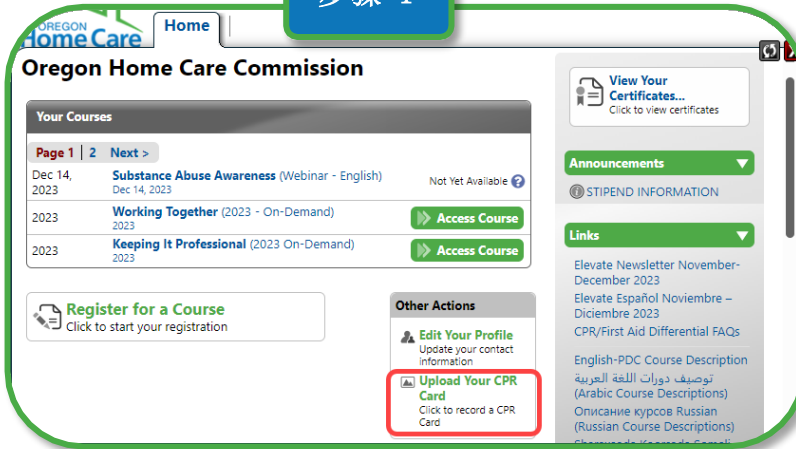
OREGON Home Care

Home

步骤 1

Oregon Home Care Commission

Your Courses

Page 1 | 2 Next >

| | | |
|---|---|---|
| Dec 14, 2023 | Substance Abuse Awareness (Webinar - English) Dec 14, 2023 | Not Yet Available |
| 2023 | Working Together (2023 - On-Demand) 2023 | Access Course |
| 2023 | Keeping It Professional (2023 On-Demand) 2023 | Access Course |

Register for a Course
Click to start your registration

Other Actions

Edit Your Profile
Update your contact information

Upload Your CPR Card
Click to record a CPR Card

View Your Certificates...
Click to view certificates

Announcements

STIPEND INFORMATION

Links

Elevate Newsletter November-December 2023

Elevate Español Noviembre – Diciembre 2023

CPR/First Aid Differential FAQs

English-PDC Course Description

توصيف دورات اللغة العربية (Arabic Course Descriptions)

Описание курсов Russian (Russian Course Descriptions)

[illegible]